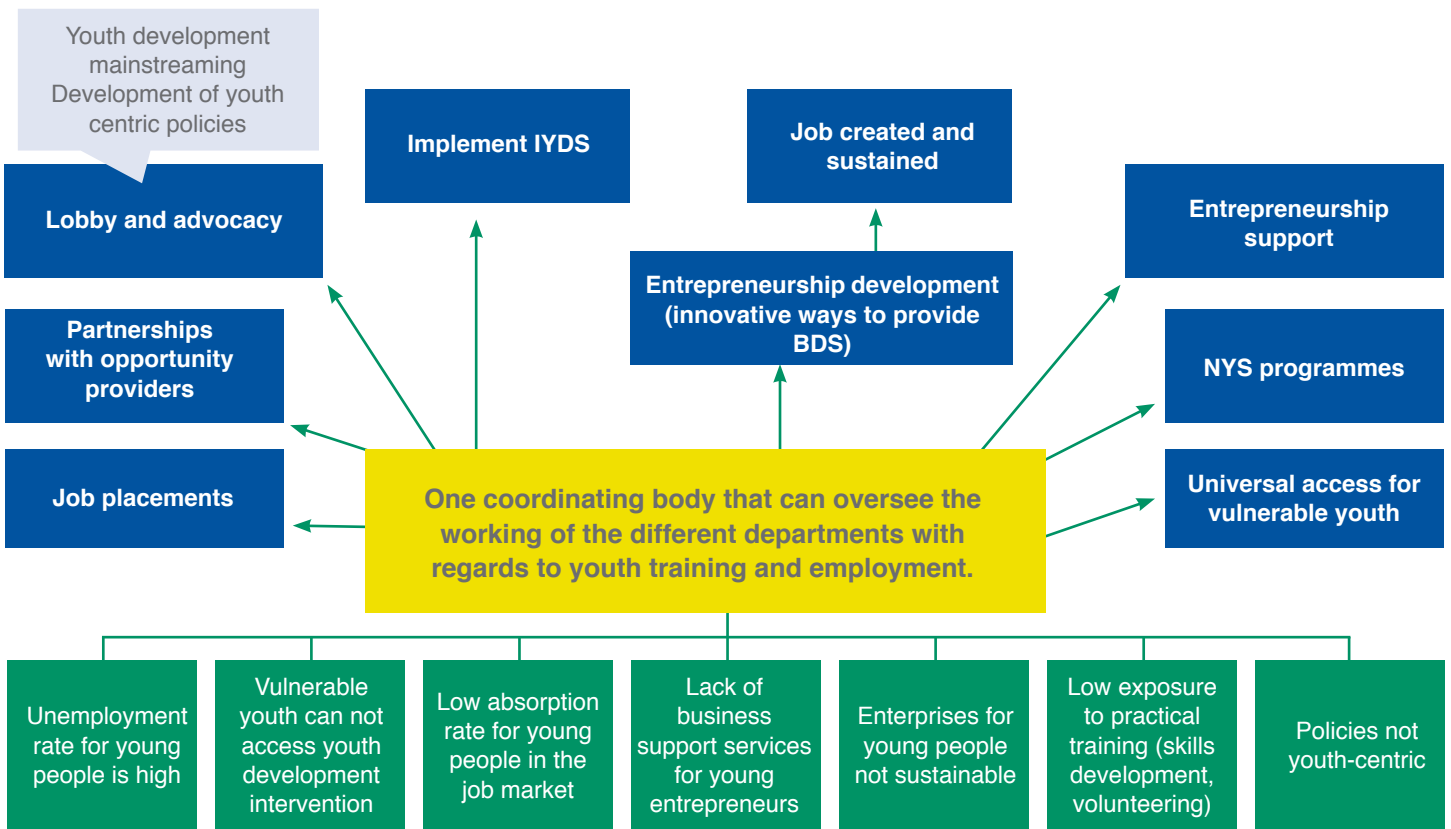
Youth development mainstreaming Development of youth centric policies

Lobby and advocacy

Implement IYDS

Job created and sustained

Entrepreneurship support

Partnerships with opportunity providers

Entrepreneurship development (innovative ways to provide BDS)

NYS programmes

Job placements

One coordinating body that can oversee the working of the different departments with regards to youth training and employment.

Universal access for vulnerable youth

Unemployment rate for young people is high

Vulnerable youth can not access youth development intervention

Low absorption rate for young people in the job market

Lack of business support services for young entrepreneurs

Enterprises for young people not sustainable

Low exposure to practical training (skills development, volunteering)

Policies not youth-centric